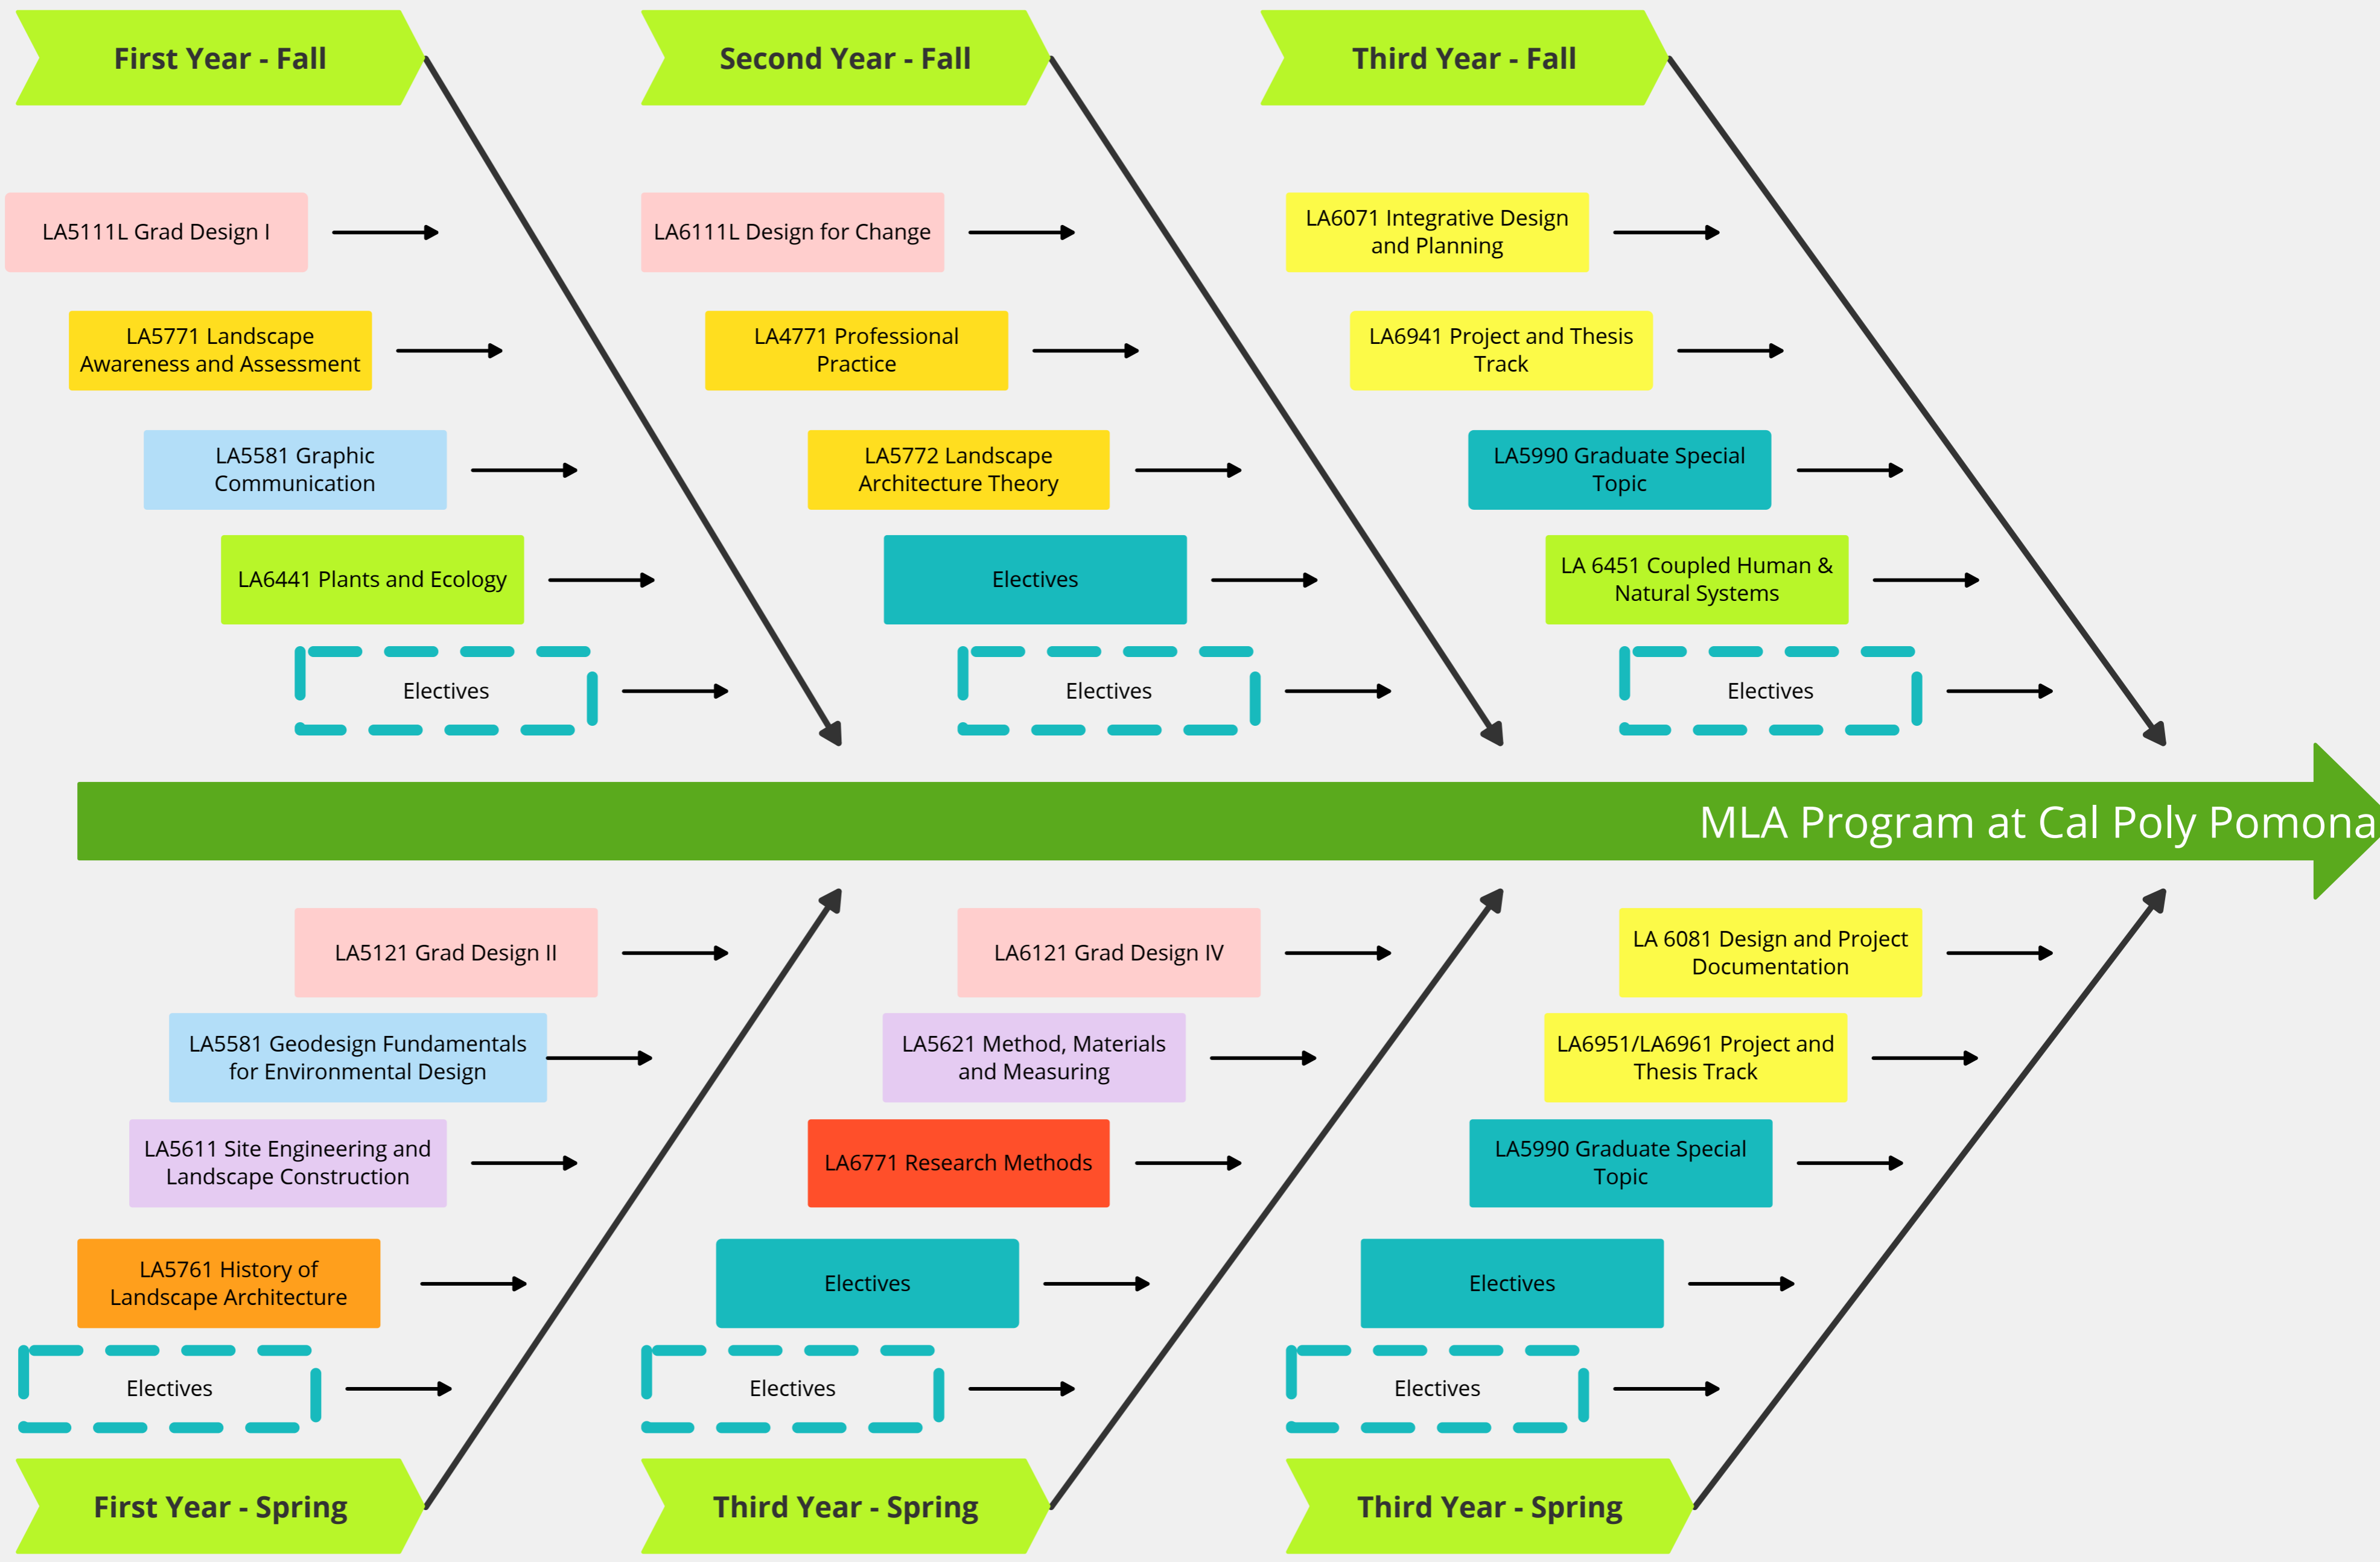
First Year - Fall

LA5111L Grad Design I

LA5771 Landscape Awareness and Assessment

LA5581 Graphic Communication

LA6441 Plants and Ecology

Electives

Second Year - Fall

LA6111L Design for Change

LA4771 Professional Practice

LA5772 Landscape Architecture Theory

Electives

Electives

Third Year - Fall

LA6071 Integrative Design and Planning

LA6941 Project and Thesis Track

LA5990 Graduate Special Topic

LA 6451 Coupled Human & Natural Systems

Electives

MLA Program at Cal Poly Pomona

LA5121 Grad Design II

LA5581 Geodesign Fundamentals for Environmental Design

LA5611 Site Engineering and Landscape Construction

LA5761 History of Landscape Architecture

Electives

First Year - Spring

LA6121 Grad Design IV

LA5621 Method, Materials and Measuring

LA6771 Research Methods

Electives

Electives

Third Year - Spring

LA 6081 Design and Project Documentation

LA6951/LA6961 Project and Thesis Track

LA5990 Graduate Special Topic

Electives

Electives

Third Year - Spring